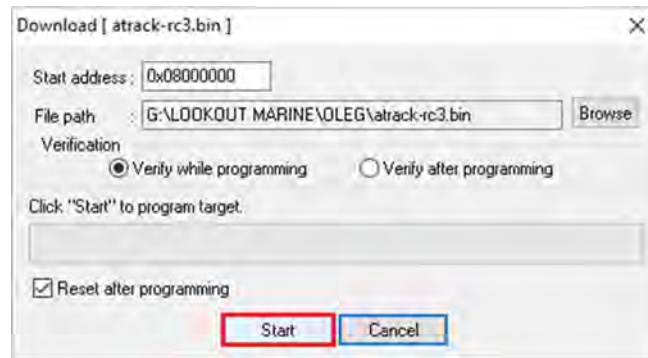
Download [ atrack-rc3.bin ]

×

Start address : 0x08000000

File path : G:\LOOKOUT MARINE\OLEG\atrack-rc3.bin

Browse

Verification

Verify while programming

Verify after programming

Click "Start" to program target.

Reset after programming

Start

Cancel